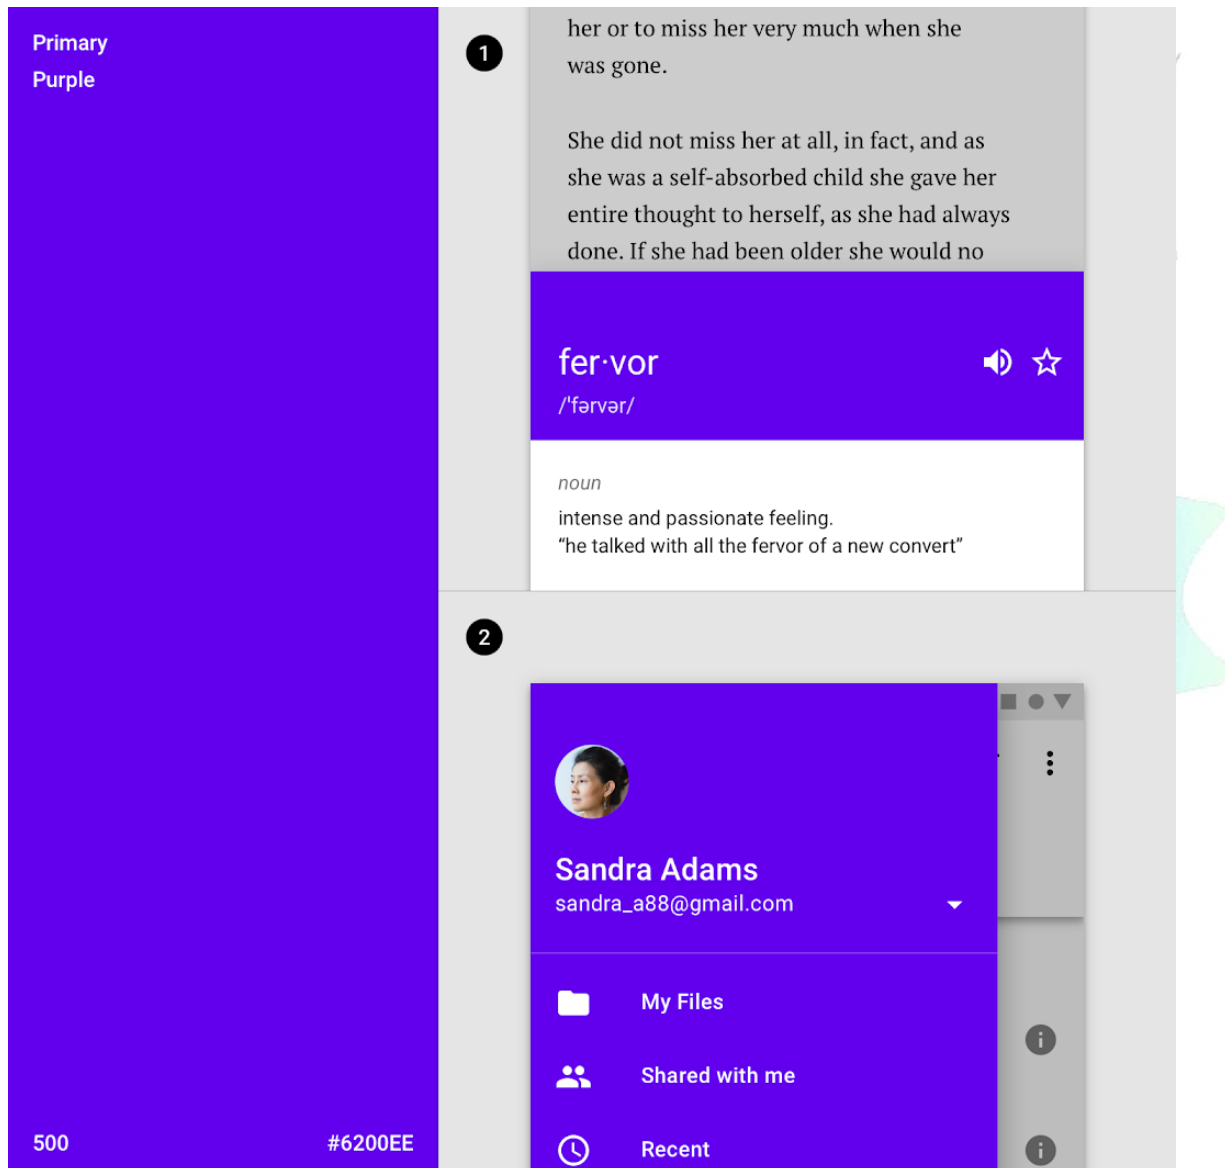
Primary
Purple

500 #6200EE

1

her or to miss her very much when she was gone.

She did not miss her at all, in fact, and as she was a self-absorbed child she gave her entire thought to herself, as she had always done. If she had been older she would no

fer·vor
/'fərvər/

noun
intense and passionate feeling.
“he talked with all the fervor of a new convert”

2

Sandra Adams
sandra_a88@gmail.com

My Files
Shared with me
Recent